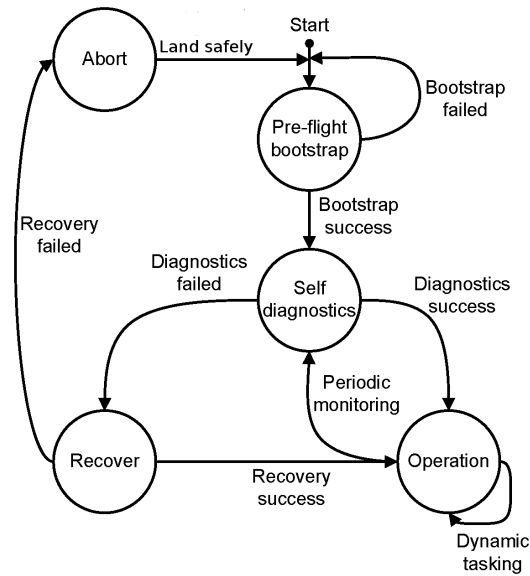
Abort

Land safely

Start

Bootstrap failed

Pre-flight bootstrap

Recovery failed

Bootstrap success

Diagnostics failed

Self diagnostics

Diagnostics success

Periodic monitoring

Recover

Recovery success

Operation

Dynamic tasking